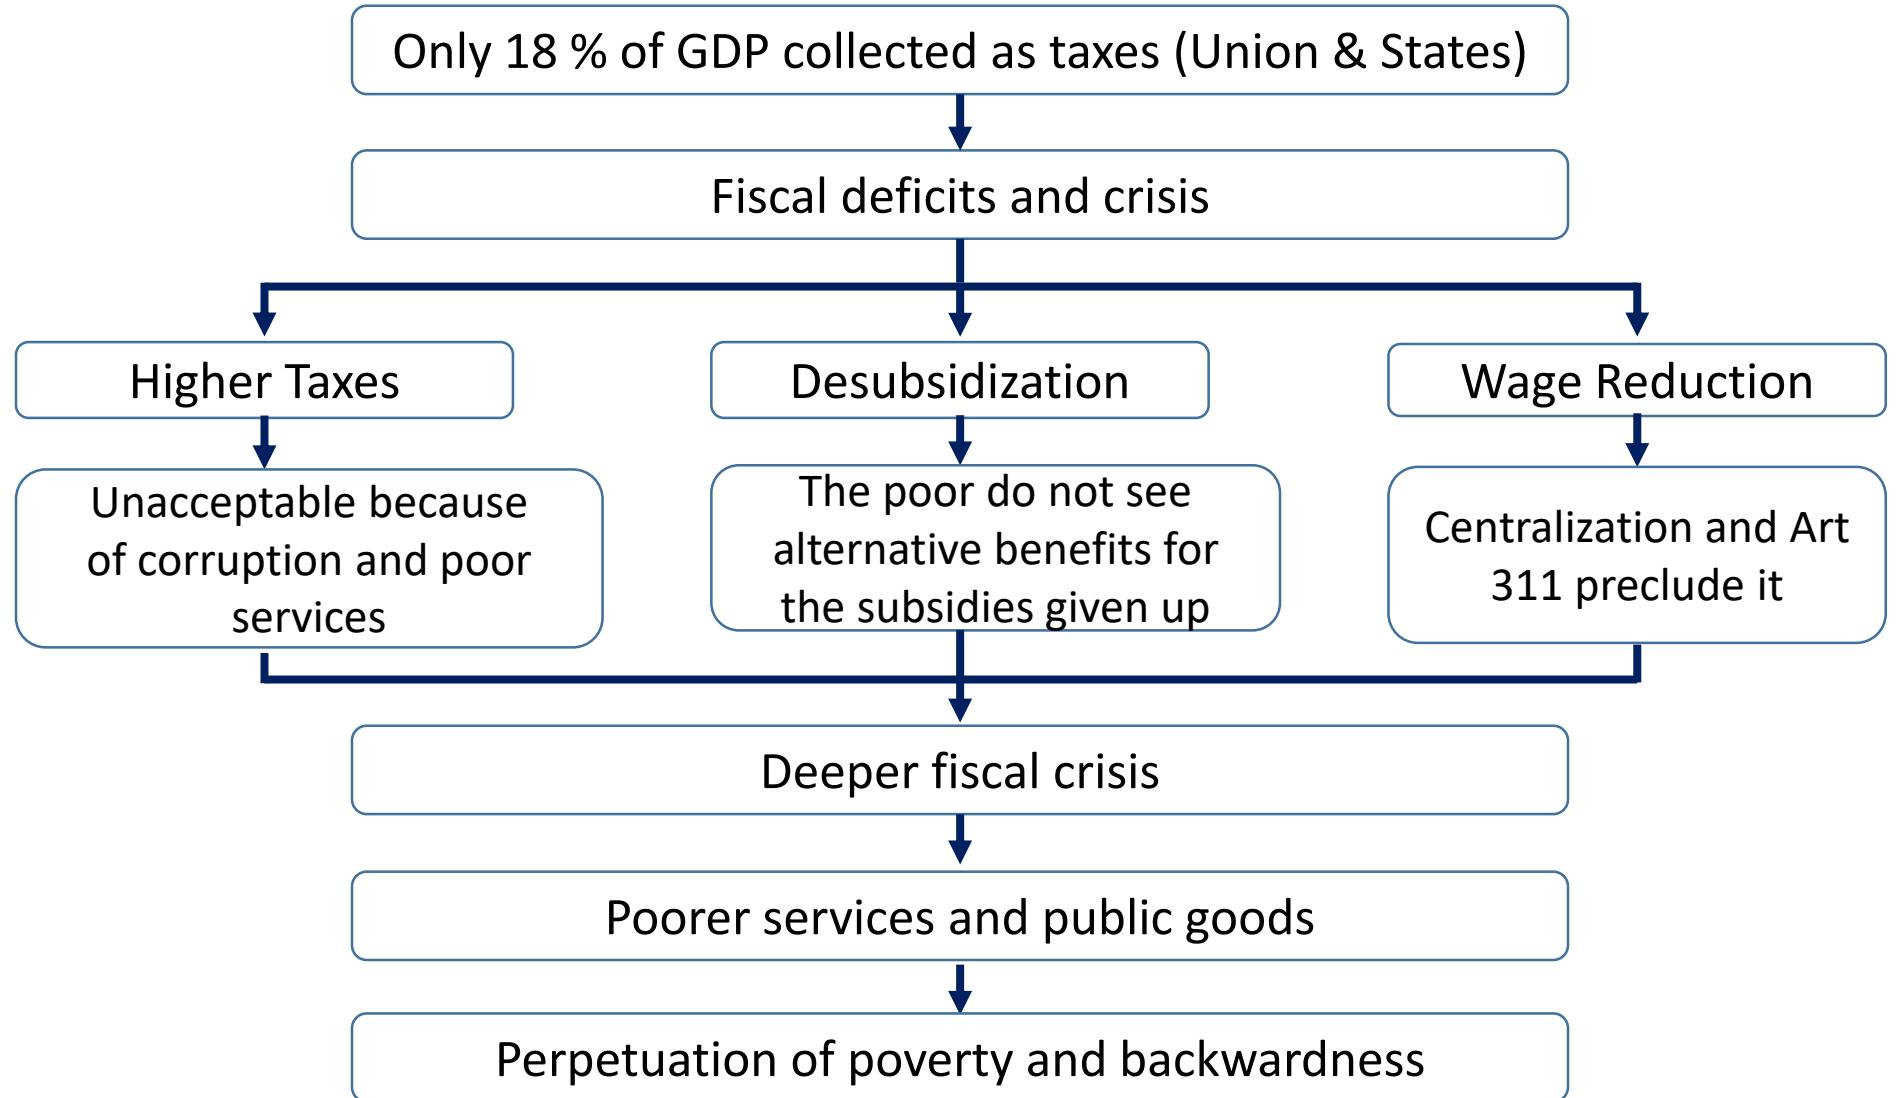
Only 18 % of GDP collected as taxes (Union & States)

Fiscal deficits and crisis

Higher Taxes

Desubsidization

Wage Reduction

Unacceptable because of corruption and poor services

The poor do not see alternative benefits for the subsidies given up

Centralization and Art 311 preclude it

Deeper fiscal crisis

Poorer services and public goods

Perpetuation of poverty and backwardness